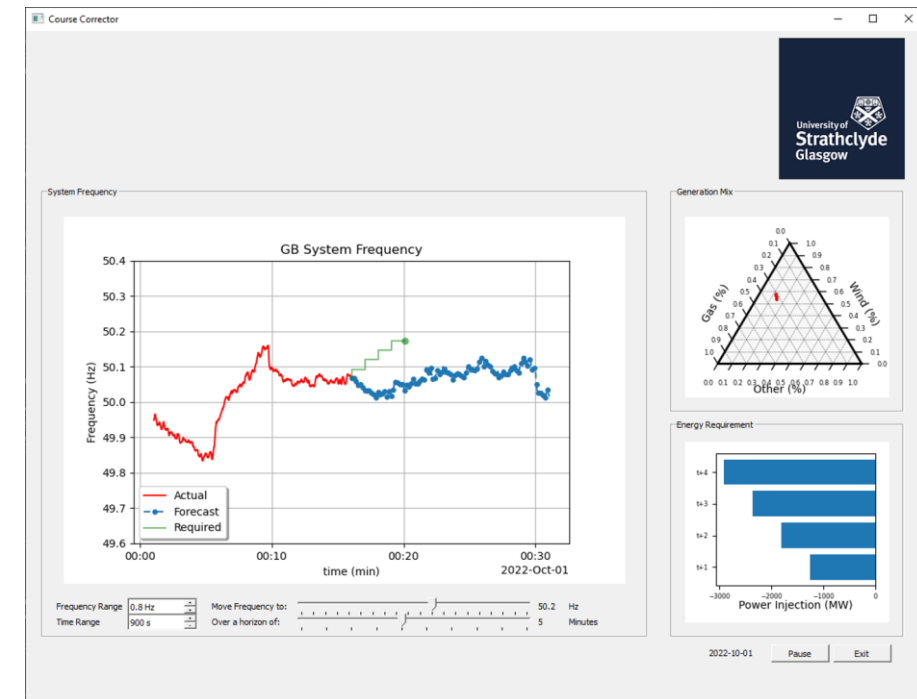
Course Corrector

University of Strathclyde Glasgow

System Frequency

GB System Frequency

50.4
50.3
50.2
50.1
50.0
49.9
49.8
49.7
49.6

Frequency (Hz)

Actual
Forecast
Required

00:00
00:10
00:20
00:30
time (min)
2022-Oct-01

Generation Mix

0.0 0.1 0.2 0.3 0.4 0.5 0.6 0.7 0.8 0.9 1.0
Gas (%)
Wind (%)
Other (%)
1.0 0.9 0.8 0.7 0.6 0.5 0.4 0.3 0.2 0.1 0.0
0.0 0.1 0.2 0.3 0.4 0.5 0.6 0.7 0.8 0.9 1.0

Energy Requirement

t+4
t+3
t+2
t+1

-3000 -2000 -1000 0
Power Injection (MW)

Frequency Range 0.8 Hz
Time Range 900 s
Move Frequency to: 50.2 Hz
Over a horizon of: 5 Minutes

2022-10-01 Pause Exit